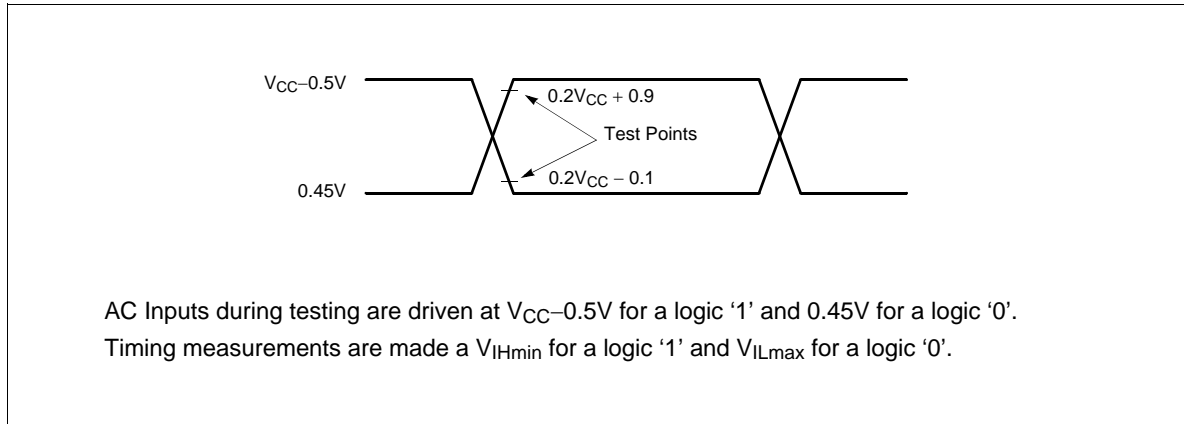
$V_{CC}$–0.5V

$0.2V_{CC} + 0.9$

Test Points

$0.2V_{CC} - 0.1$

0.45V

AC Inputs during testing are driven at $V_{CC}$–0.5V for a logic '1' and 0.45V for a logic '0'. Timing measurements are made a $V_{IHmin}$ for a logic '1' and $V_{ILmax}$ for a logic '0'.